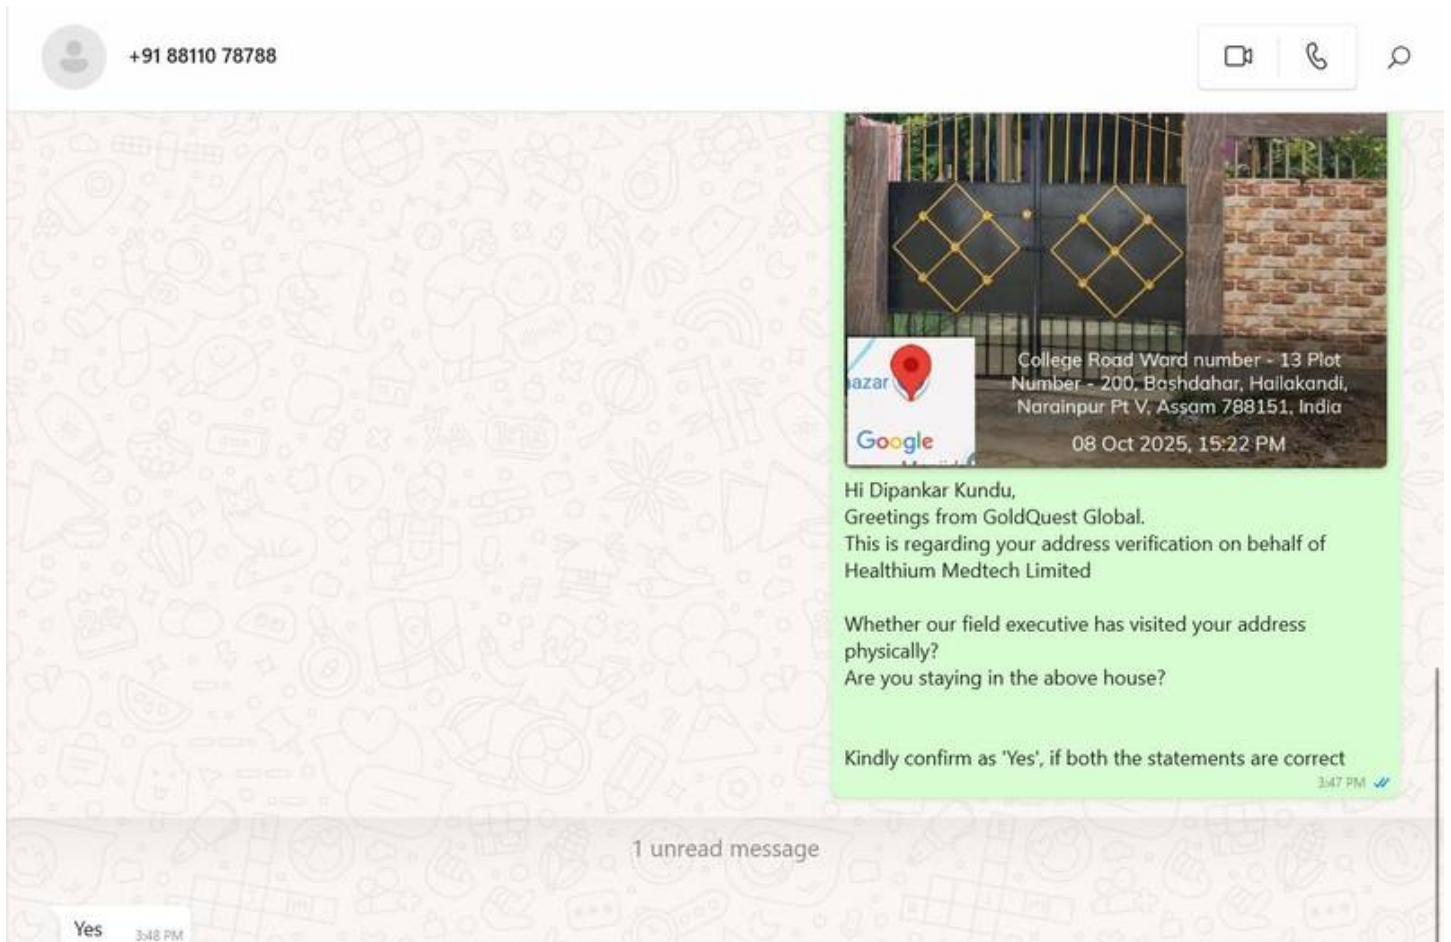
+91 88110 78788

azar

Google

College Road Ward number - 13 Plot Number - 200, Boshdahar, Hailakandi, Narainpur Pt V, Assam 788151, India

08 Oct 2025, 15:22 PM

Hi Dipankar Kundu,
Greetings from GoldQuest Global.
This is regarding your address verification on behalf of Healthium Medtech Limited

Whether our field executive has visited your address physically?
Are you staying in the above house?

Kindly confirm as 'Yes', if both the statements are correct

3:47 PM

1 unread message

Yes 3:48 PM